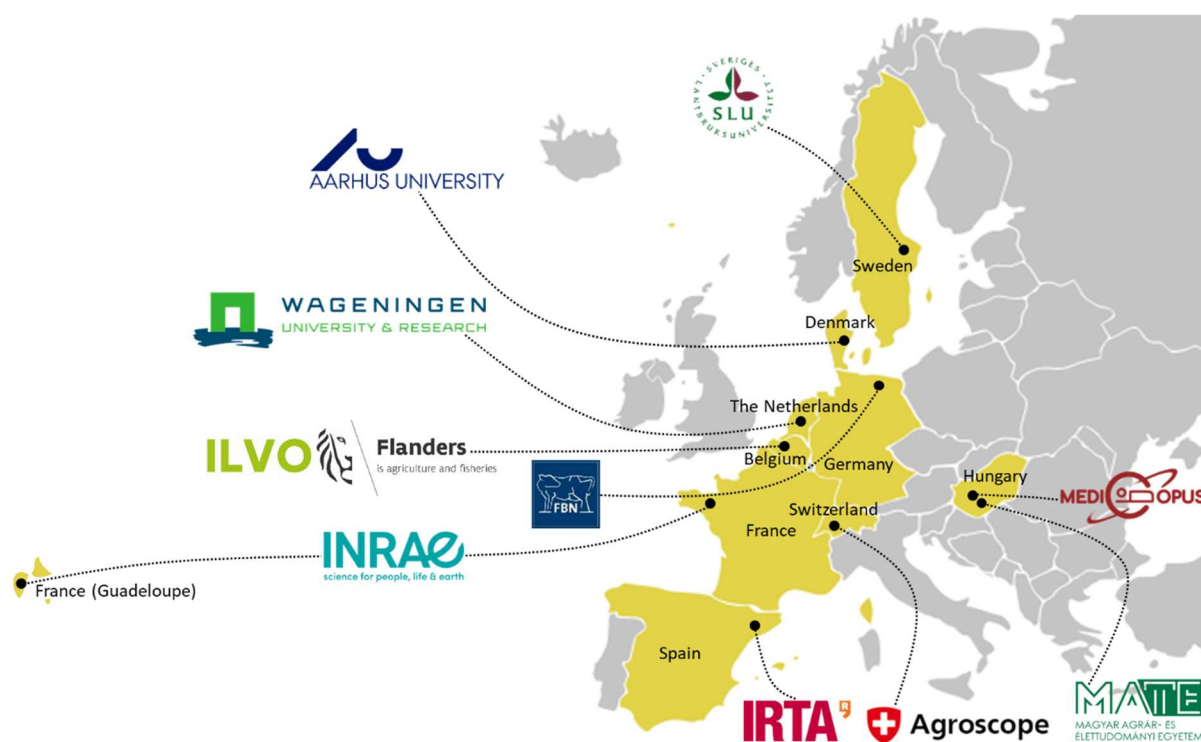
SVERIGES LANTBRUKSUNIVERSITET
SLU

AARHUS UNIVERSITY

Sweden

WAGENINGEN
UNIVERSITY & RESEARCH

Denmark

The Netherlands

ILVO

Flanders
is agriculture and fisheries

Belgium

Germany

FBN

Hungary

MEDI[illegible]OPUS

Switzerland

France

INRAE
science for people, life & earth

France (Guadeloupe)

Spain

IRTA

Agroscope

MATE
MAGYAR AGRÁR- ÉS ÉLETTUDOMÁNYI EGYETEM